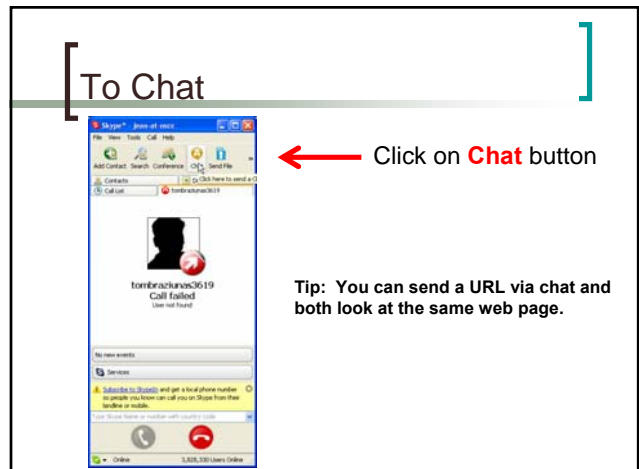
To Chat

Skype™ - jeve-at-mcc

File View Tools Call Help

Add Contact Search Conference Chat Send File

Contacts

Call List

Click here to send a

tombraziunas3619

tombraziunas3619
Call failed
User not found

No new events

Services

Subscribe to SkypeIn and get a local phone number so people you know can call you on Skype from their landline or mobile.

Type Skype Name or number with country code

Online

3,828,330 Users Online

Click on Chat button

Tip: You can send a URL via chat and both look at the same web page.